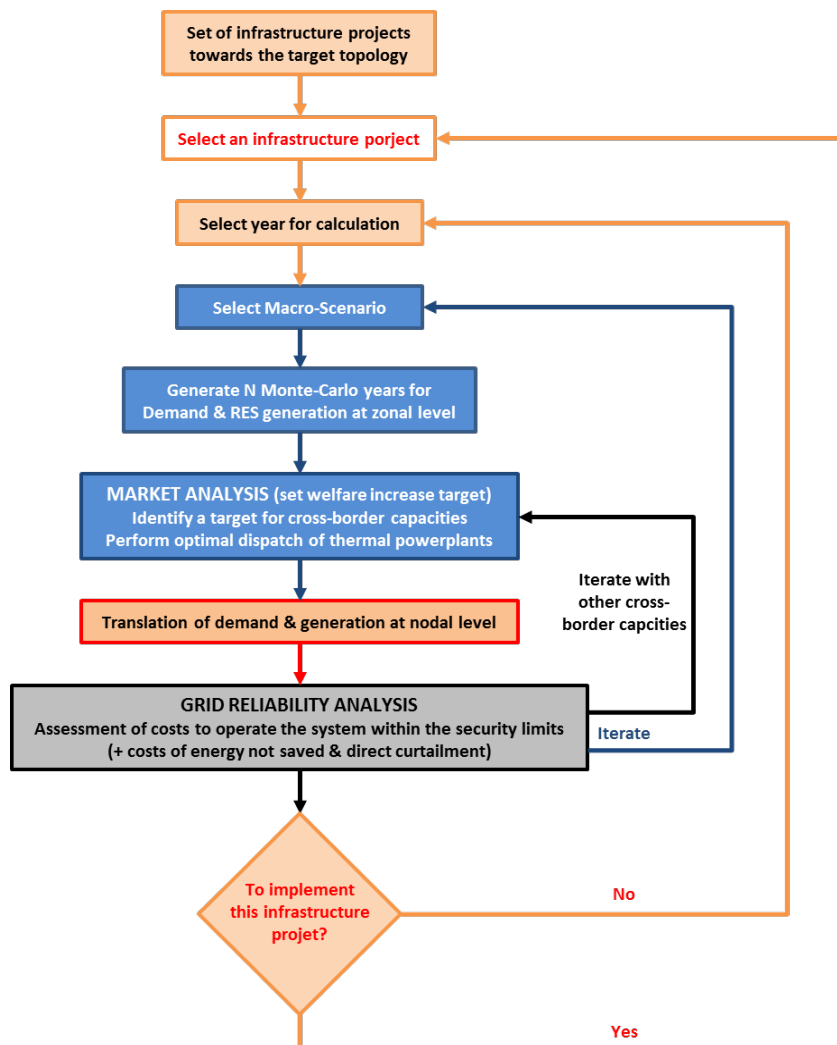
Set of infrastructure projects towards the target topology

Select an infrastructure porject

Select year for calculation

Select Macro-Scenario

Generate N Monte-Carlo years for Demand & RES generation at zonal level

MARKET ANALYSIS (set welfare increase target)
Identify a target for cross-border capacities
Perform optimal dispatch of thermal powerplants

Iterate with other cross-border capcities

Translation of demand & generation at nodal level

GRID RELIABILITY ANALYSIS
Assessment of costs to operate the system within the security limits
(+ costs of energy not saved & direct curtailment)

Iterate

To implement this infrastructure projet?

No

Yes